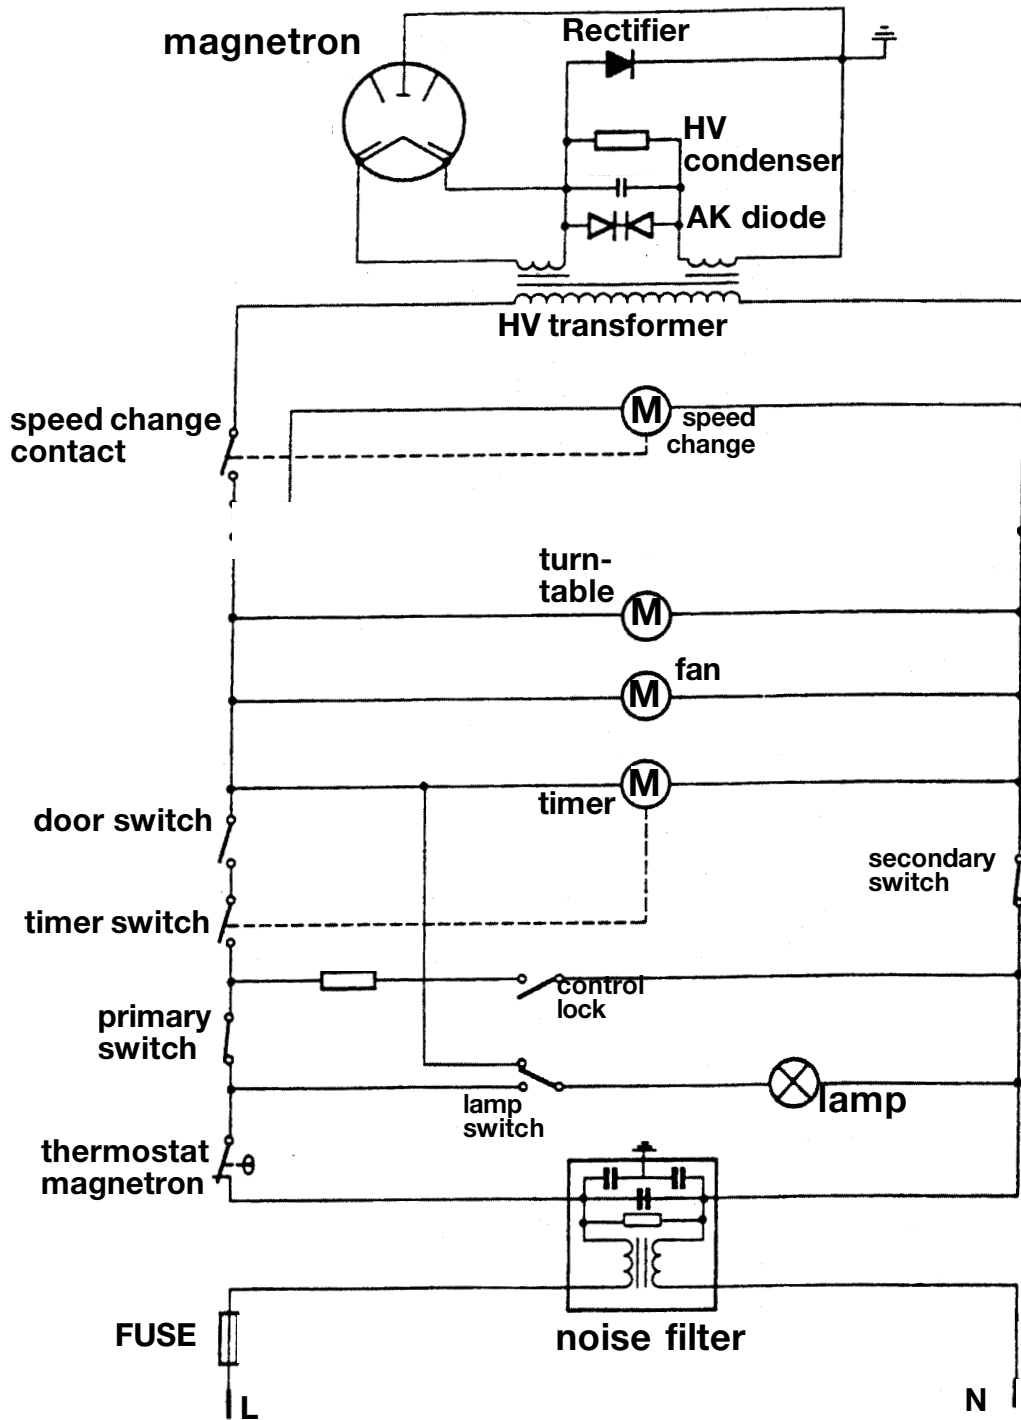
magnetron

Rectifier

HV condenser

AK diode

HV transformer

speed change contact

M speed change

turn-table M

M fan

M timer

door switch

timer switch

secondary switch

control lock

primary switch

lamp switch

lamp

thermostat magnetron

FUSE

noise filter

L

N